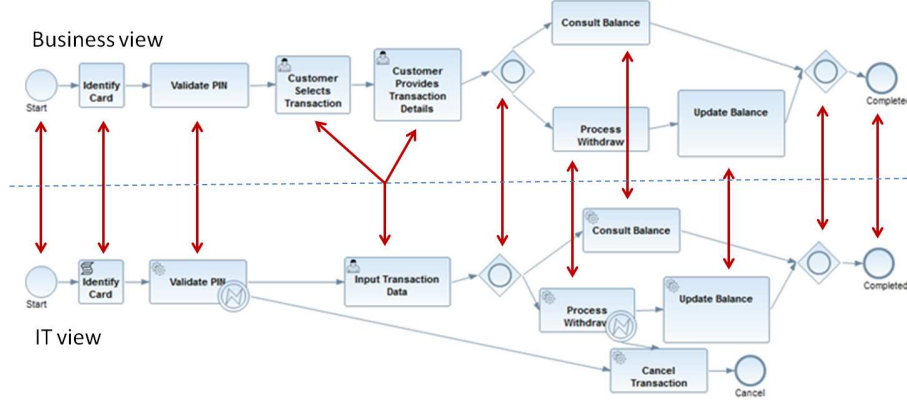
Business view

Start

Identify Card

Validate PIN

Customer Selects Transaction

Customer Provides Transaction Details

Consult Balance

Process Withdraw

Update Balance

Completed

Start

Identify Card

Validate PIN

Input Transaction Data

Consult Balance

Process Withdraw

Update Balance

Completed

Cancel Transaction

Cancel

IT view